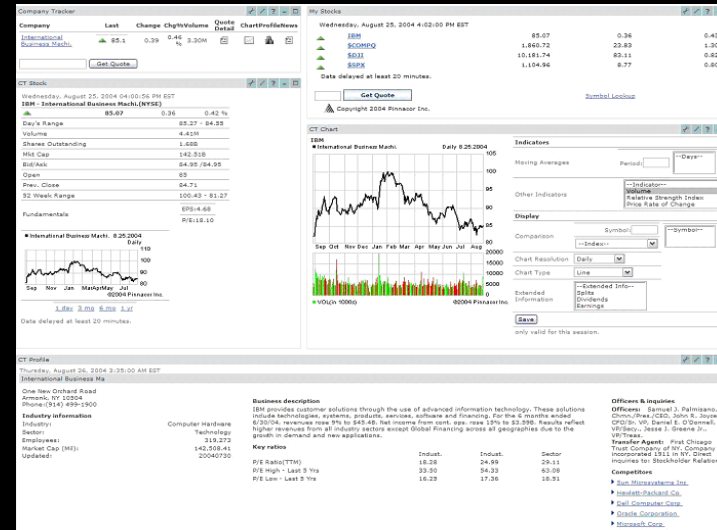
Company Tracker

| Company | Last | Change | Chg% | Volume | Quote Detail | Chart | Profile | News |
|---|---|---|---|---|---|---|---|---|
| International Business Machi. | 85.1 | 0.39 | 0.46 % | 3.30M | | | | |

Get Quote

My Stocks

Wednesday, August 25, 2004 4:02:00 PM EST

| | | | |
|---|---|---|---|
| IBM | 85.07 | 0.36 | 0.43 |
| $COMPQ | 1,860.72 | 23.83 | 1.30 |
| $DJI | 10,181.74 | 83.11 | 0.82 |
| $SPX | 1,104.96 | 8.77 | 0.80 |

Data delayed at least 20 minutes.

Get Quote

Symbol Lookup

Copyright 2004 Pinnacor Inc.

CT Stock

Wednesday, August 25, 2004 04:00:56 PM EST
IBM - International Business Machi.(NYSE)

| | | |
|---|---|---|
| | 85.07 | 0.36 0.42 % |
| Day's Range | | 85.27 - 84.55 |
| Volume | | 4.41M |
| Shares Outstanding | | 1.68B |
| Mkt Cap | | 142.51B |
| Bid/Ask | | 84.95 /84.95 |
| Open | | 85 |
| Prev. Close | | 84.71 |
| 52 Week Range | | 100.43 - 81.27 |
| Fundamentals | | EPS:4.68 |
| | | P/E:18.10 |

International Business Machi. 8.25.2004
Daily
110
100
90
80
Sep Nov Jan MarAprMay Jul
©2004 Pinnacor Inc.

1 day 3 mo 6 mo 1 yr

Date delayed at least 20 minutes.

CT Chart

IBM
International Business Machi.
Daily 8.25.2004
105
100
95
90
85
80
Sep Oct Nov Dec Jan Feb Mar Apr May Jun Jul Aug
20000
16000
12000
8000
4000
VOL(in 1000s)
©2004 Pinnacor Inc.

Indicators
Moving Averages
Period:
--Days--
Other Indicators
--Indicator--
Volume
Relative Strength Index
Price Rate of Change
Display
Comparison
Symbol:
--Index--
--Symbol--
Chart Resolution Daily
Chart Type Line
Extended Information
--Extended Info--
Splits
Dividends
Earnings
Save
only valid for this session.

CT Profile

Thursday, August 26, 2004 3:35:00 AM EST
International Business Ma

One New Orchard Road
Armonk, NY 10504
Phone:(914) 499-1900

Industry information

| | |
|---|---|
| Industry: | Computer Hardware |
| Sector: | Technology |
| Employees: | 319,273 |
| Market Cap (Mil): | 142,508.41 |
| Updated: | 20040730 |

Business description
IBM provides customer solutions through the use of advanced information technology. These solutions include technologies, systems, products, services, software and financing. For the 6 months ended 6/30/04, revenues rose 9% to $45.4B. Net income from cont. ops. rose 15% to $3.39B. Results reflect higher revenues from all industry sectors except Global Financing across all geographies due to the growth in demand and new applications.

Key ratios

| | Indust. | Indust. | Sector |
|---|---|---|---|
| P/E Ratio(TTM) | 18.28 | 24.99 | 29.11 |
| P/E High - Last 5 Yrs | 33.50 | 54.33 | 63.08 |
| P/E Low - Last 5 Yrs | 16.25 | 17.36 | 18.51 |

Officers & inquiries
Officers: Samuel J. Palmisano, Chmn./Pres./CEO, John R. Joyce, CFO/Sr. VP, Daniel E. O'Donnell, VP/Secy., Jesse J. Greene Jr., VP/Treas.
Transfer Agent: First Chicago Trust Company of NY, Company incorporated 1911 in NY. Direct inquiries to: Stockholder Relations

Competitors
Sun Microsystems Inc.
Hewlett-Packard Co.
Dell Computer Corp.
Oracle Corporation
Microsoft Corp.